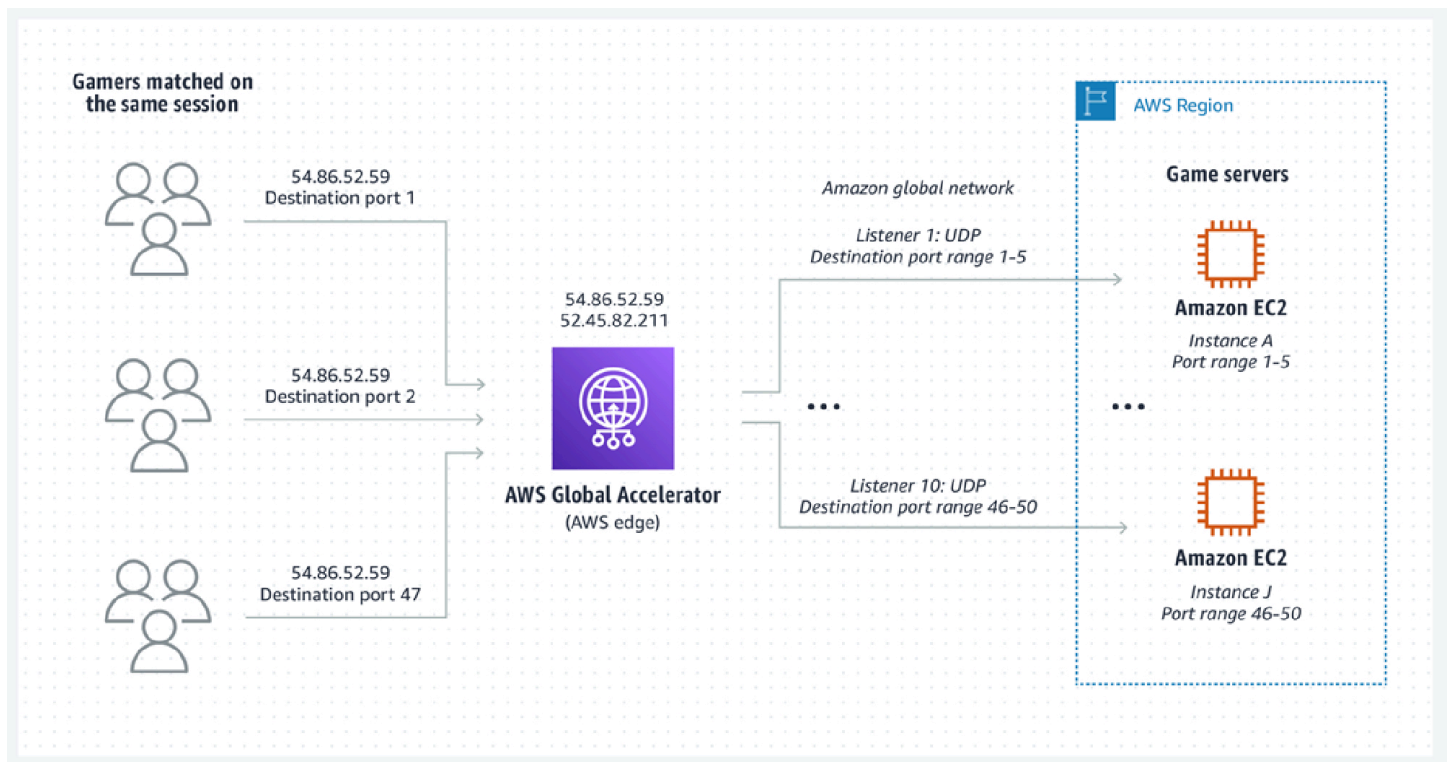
Gamers matched on the same session

54.86.52.59
Destination port 1

54.86.52.59
Destination port 2

54.86.52.59
Destination port 47

54.86.52.59
52.45.82.211

AWS Global Accelerator
(AWS edge)

Amazon global network

Listener 1: UDP
Destination port range 1-5

Listener 10: UDP
Destination port range 46-50

AWS Region

Game servers

Amazon EC2
Instance A
Port range 1-5

Amazon EC2
Instance J
Port range 46-50